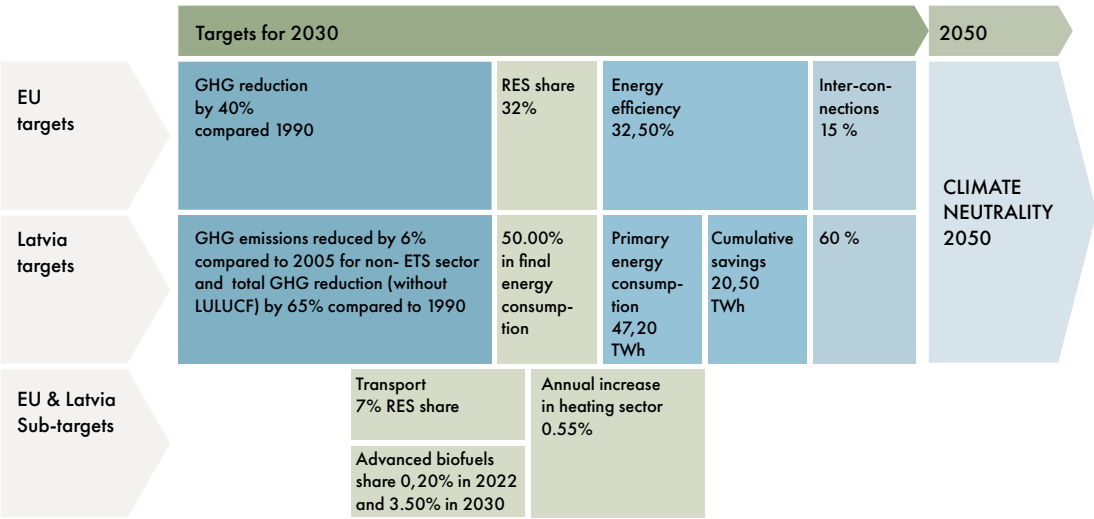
Targets for 2030

2050

EU targets

GHG reduction by 40% compared 1990

RES share 32%

Energy efficiency 32,50%

Inter-connections 15 %

CLIMATE NEUTRALITY 2050

Latvia targets

GHG emissions reduced by 6% compared to 2005 for non- ETS sector and total GHG reduction (without LULUCF) by 65% compared to 1990

50.00% in final energy consumption

Primary energy consumption 47,20 TWh

Cumulative savings 20,50 TWh

60 %

EU & Latvia Sub-targets

Transport 7% RES share

Annual increase in heating sector 0.55%

Advanced biofuels share 0,20% in 2022 and 3.50% in 2030